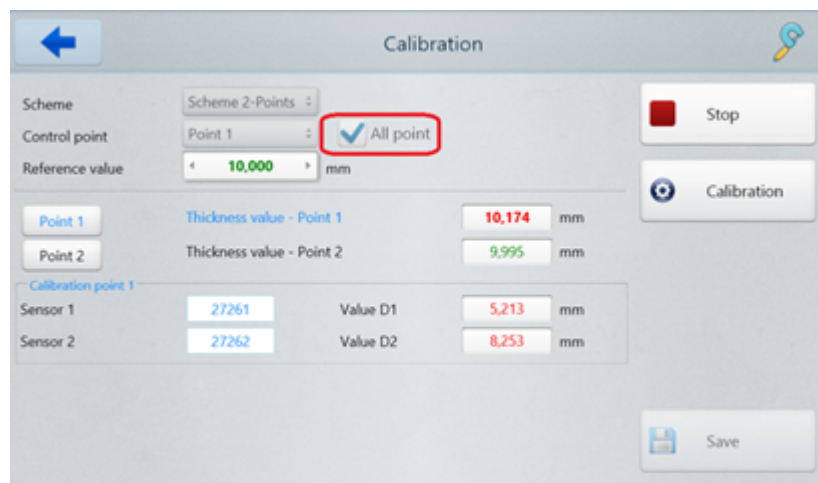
Calibration

Scheme	Scheme 2-Points
Control point	Point 1	All point
Reference value	10,000	mm

Point 1	Thickness value - Point 1	10,174	mm
Point 2	Thickness value - Point 2	9,995	mm

Calibration point 1
Sensor 1	27261	Value D1	5,213	mm
Sensor 2	27262	Value D2	8,253	mm

Stop

Calibration

Save